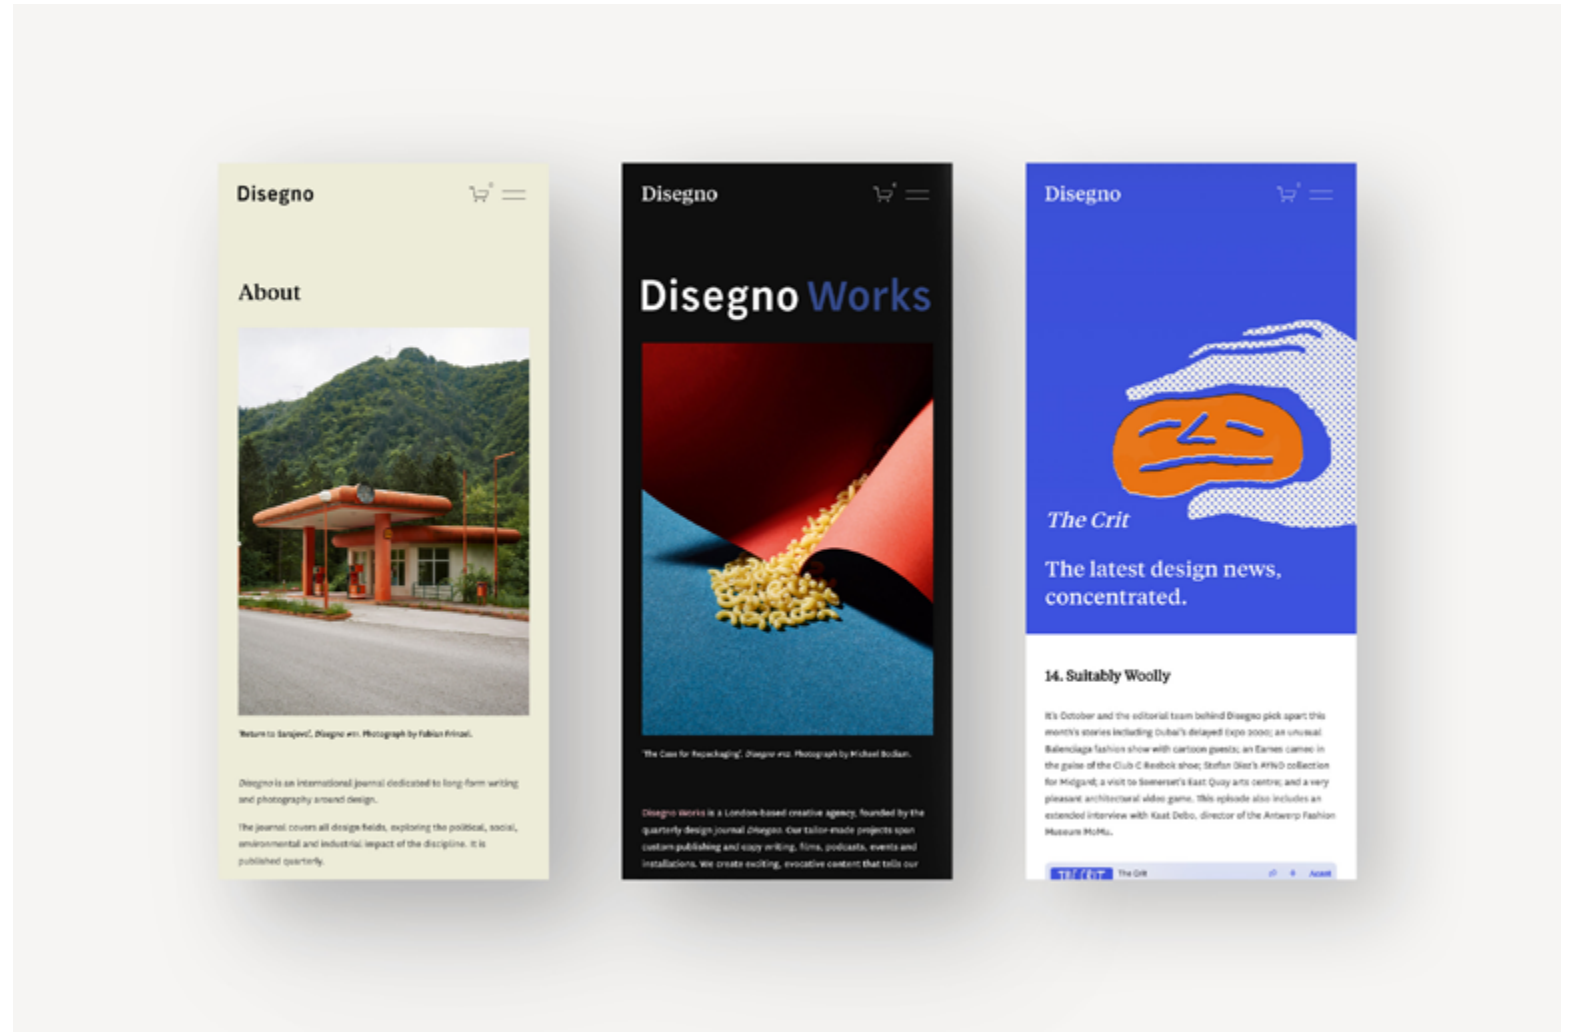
Disegno

About

'Return to Sarajevo', Disegno #11. Photograph by Fabian Frinzel.

Disegno is an international journal dedicated to long-form writing and photography around design.

The journal covers all design fields, exploring the political, social, environmental and industrial impact of the discipline. It is published quarterly.

Disegno

Disegno Works

'The Case for Repackaging', Disegno #12. Photograph by Michael Bodiam.

Disegno Works is a London-based creative agency, founded by the quarterly design journal Disegno. Our tailor-made projects span custom publishing and copy writing, films, podcasts, events and installations. We create exciting, evocative content that tells our

Disegno

The Crit

The latest design news, concentrated.

14. Suitably Woolly

It's October and the editorial team behind Disegno pick apart this month's stories including Dubai's delayed Expo 2020; an unusual Balenciaga fashion show with cartoon guests; an Eames cameo in the guise of the Club C Reebok shoe; Stefan Diez's AYNO collection for Midgard; a visit to Somerset's East Quay arts centre; and a very pleasant architectural video game. This episode also includes an extended interview with Kaat Debo, director of the Antwerp Fashion Museum MoMu.

THE CRIT The Crit